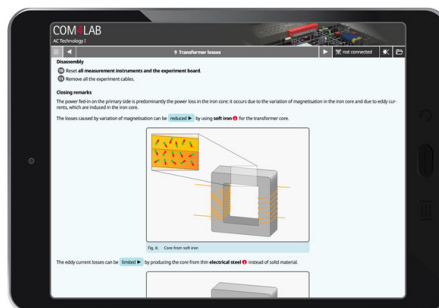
COM4LAB
AC Technology I

9 Transformer losses

not connected

Disassembly

Reset all measurement instruments and the experiment board.

Remove all the experiment cables.

Closing remarks

The power fed-in on the primary side is predominantly the power loss in the iron core; it occurs due to the variation of magnetisation in the iron core and due to eddy currents, which are induced in the iron core.

The losses caused by variation of magnetisation can be reduced ▶ by using soft iron for the transformer core.

Fig. 8: Core from soft iron

The eddy current losses can be limited ▶ by producing the core from thin electrical steel instead of solid material.